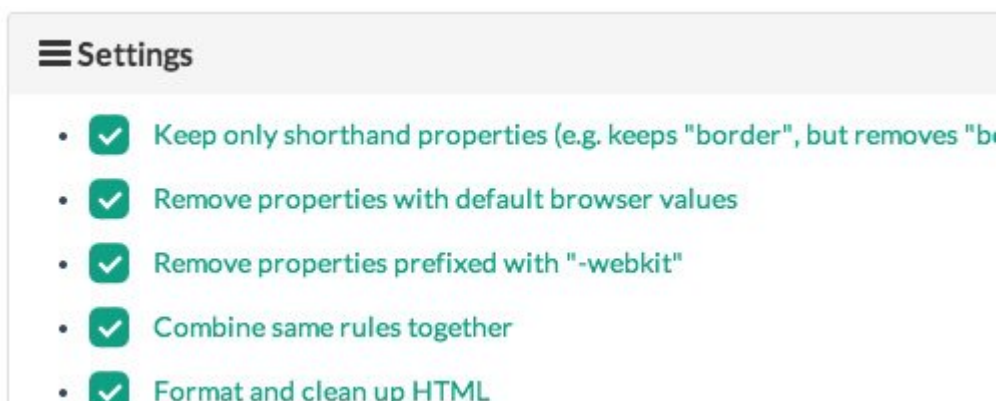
Settings

- Keep only shorthand properties (e.g. keeps "border", but removes "b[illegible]
- Remove properties with default browser values
- Remove properties prefixed with "-webkit"
- Combine same rules together
- Format and clean up HTML